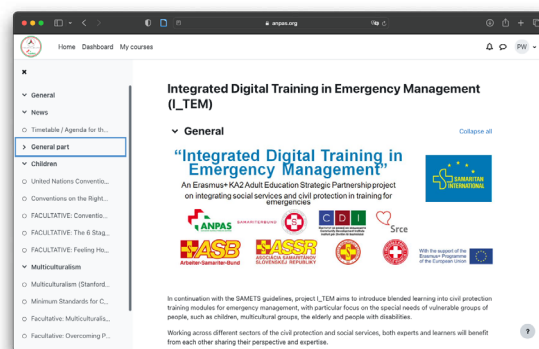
anpas.org

Home Dashboard My courses

PW

×

General

News

Timetable / Agenda for th...

General part

Children

United Nations Conventio...

Conventions on the Right...

FACULTATIVE: Conventio...

FACULTATIVE: The 6 Stag...

FACULTATIVE: Feeling Ho...

Multiculturalism

Multiculturalism (Stanford...

Minimum Standards for C...

Facultative: Multiculturalis...

Facultative: Overcoming P...

Integrated Digital Training in Emergency Management (I_TEM)

General

Collapse all

"Integrated Digital Training in Emergency Management"

An Erasmus+ KA2 Adult Education Strategic Partnership project on integrating social services and civil protection in training for emergencies

SAMARITAN INTERNATIONAL

ANPAS

SAMARITERBUND

CDI

Srce

ASB Arbeiter-Samariter-Bund

ASSR ASOCIÁCIA SAMARITÁNOV SLOVENSKEJ REPUBLIKY

With the support of the Erasmus+ Programme of the European Union

In continuation with the SAMETS guidelines, project I_TEM aims to introduce blended learning into civil protection training modules for emergency management, with particular focus on the special needs of vulnerable groups of people, such as children, multicultural groups, the elderly and people with disabilities.

Working across different sectors of the civil protection and social services, both experts and learners will benefit from each other sharing their perspective and expertise.

?